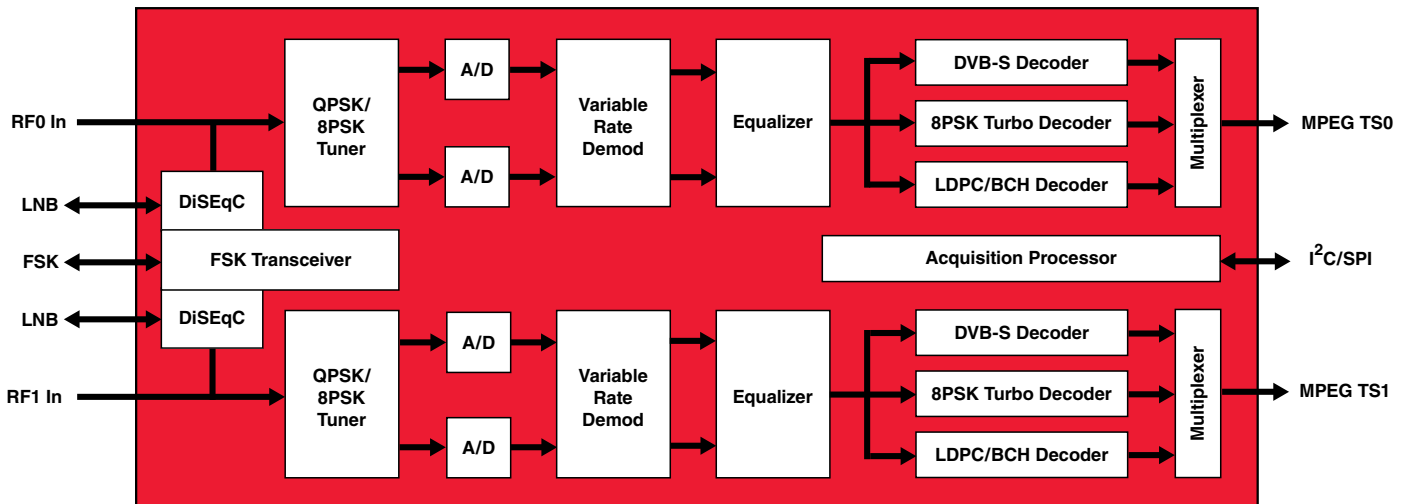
RF0 In

LNB

FSK

LNB

RF1 In

QPSK/ 8PSK Tuner

A/D

A/D

Variable Rate Demod

Equalizer

DVB-S Decoder

8PSK Turbo Decoder

LDPC/BCH Decoder

Multiplexer

MPEG TS0

DiSEqC

FSK Transceiver

DiSEqC

Acquisition Processor

$I^2C$/SPI

QPSK/ 8PSK Tuner

A/D

A/D

Variable Rate Demod

Equalizer

DVB-S Decoder

8PSK Turbo Decoder

LDPC/BCH Decoder

Multiplexer

MPEG TS1